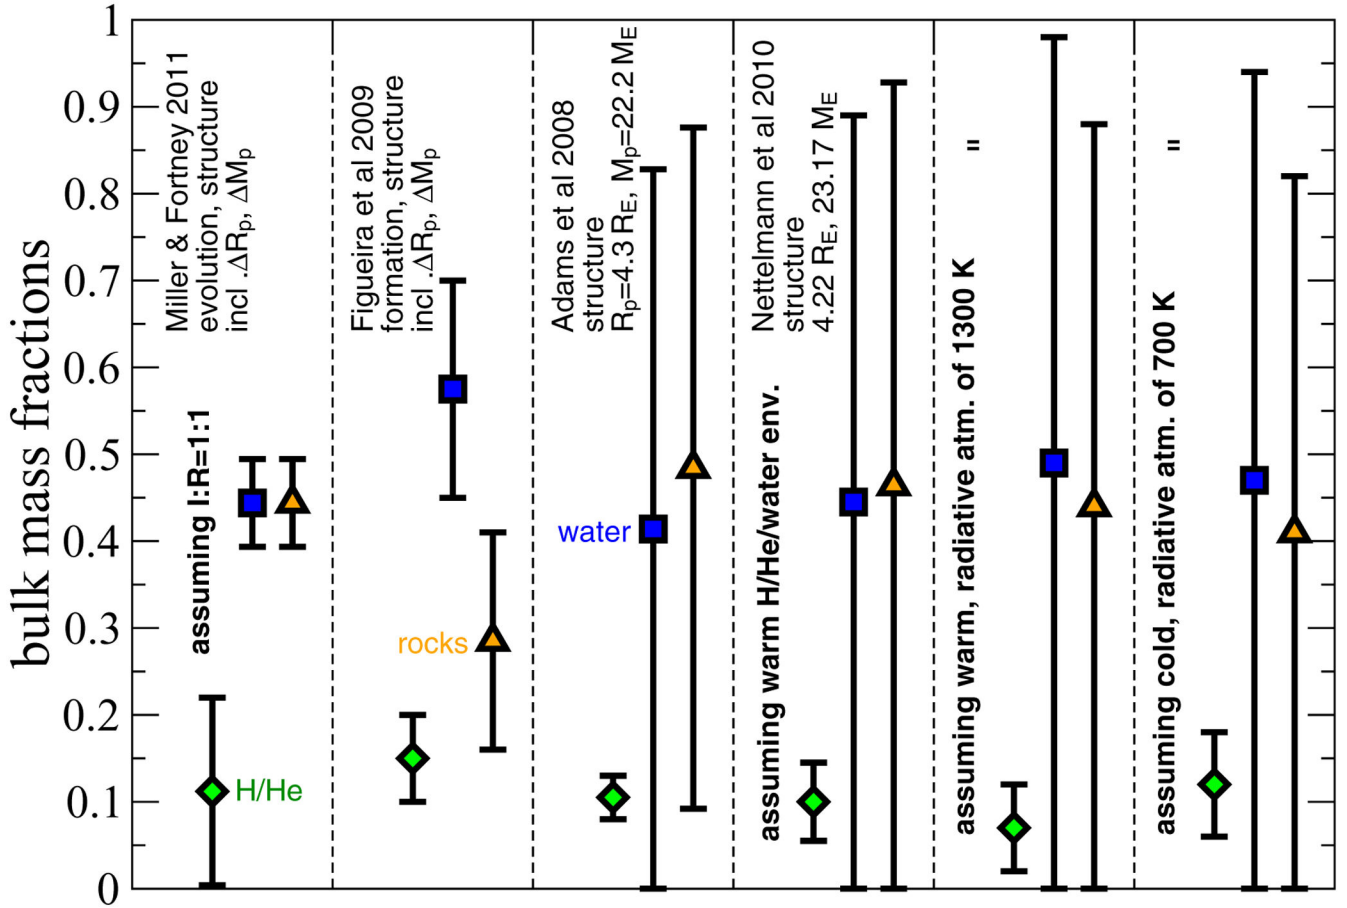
bulk mass fractions

1
0.9
0.8
0.7
0.6
0.5
0.4
0.3
0.2
0.1
0

Miller & Fortney 2011 evolution, structure incl .$\Delta R_p$, $\Delta M_p$

assuming I:R=1:1

H/He

Figueira et al 2009 formation, structure incl .$\Delta R_p$, $\Delta M_p$

rocks

Adams et al 2008 structure $R_p$=4.3 $R_E$, $M_p$=22.2 $M_E$

water

Nettelmann et al 2010 structure 4.22 $R_E$, 23.17 $M_E$

assuming warm H/He/water env.

"

assuming warm, radiative atm. of 1300 K

"

assuming cold, radiative atm. of 700 K